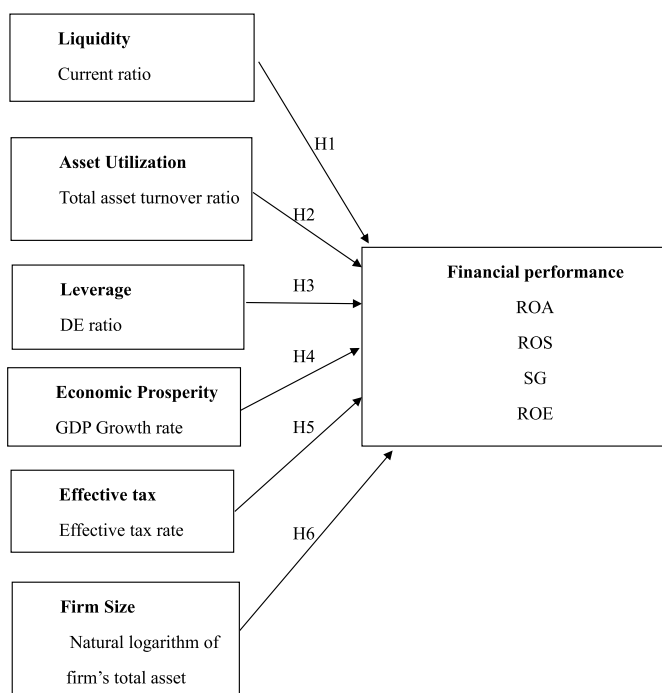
Liquidity
Current ratio

H1

Asset Utilization
Total asset turnover ratio

H2

Leverage
DE ratio

H3

H4

Economic Prosperity
GDP Growth rate

H5

Effective tax
Effective tax rate

H6

Firm Size
Natural logarithm of firm's total asset

Financial performance
ROA
ROS
SG
ROE